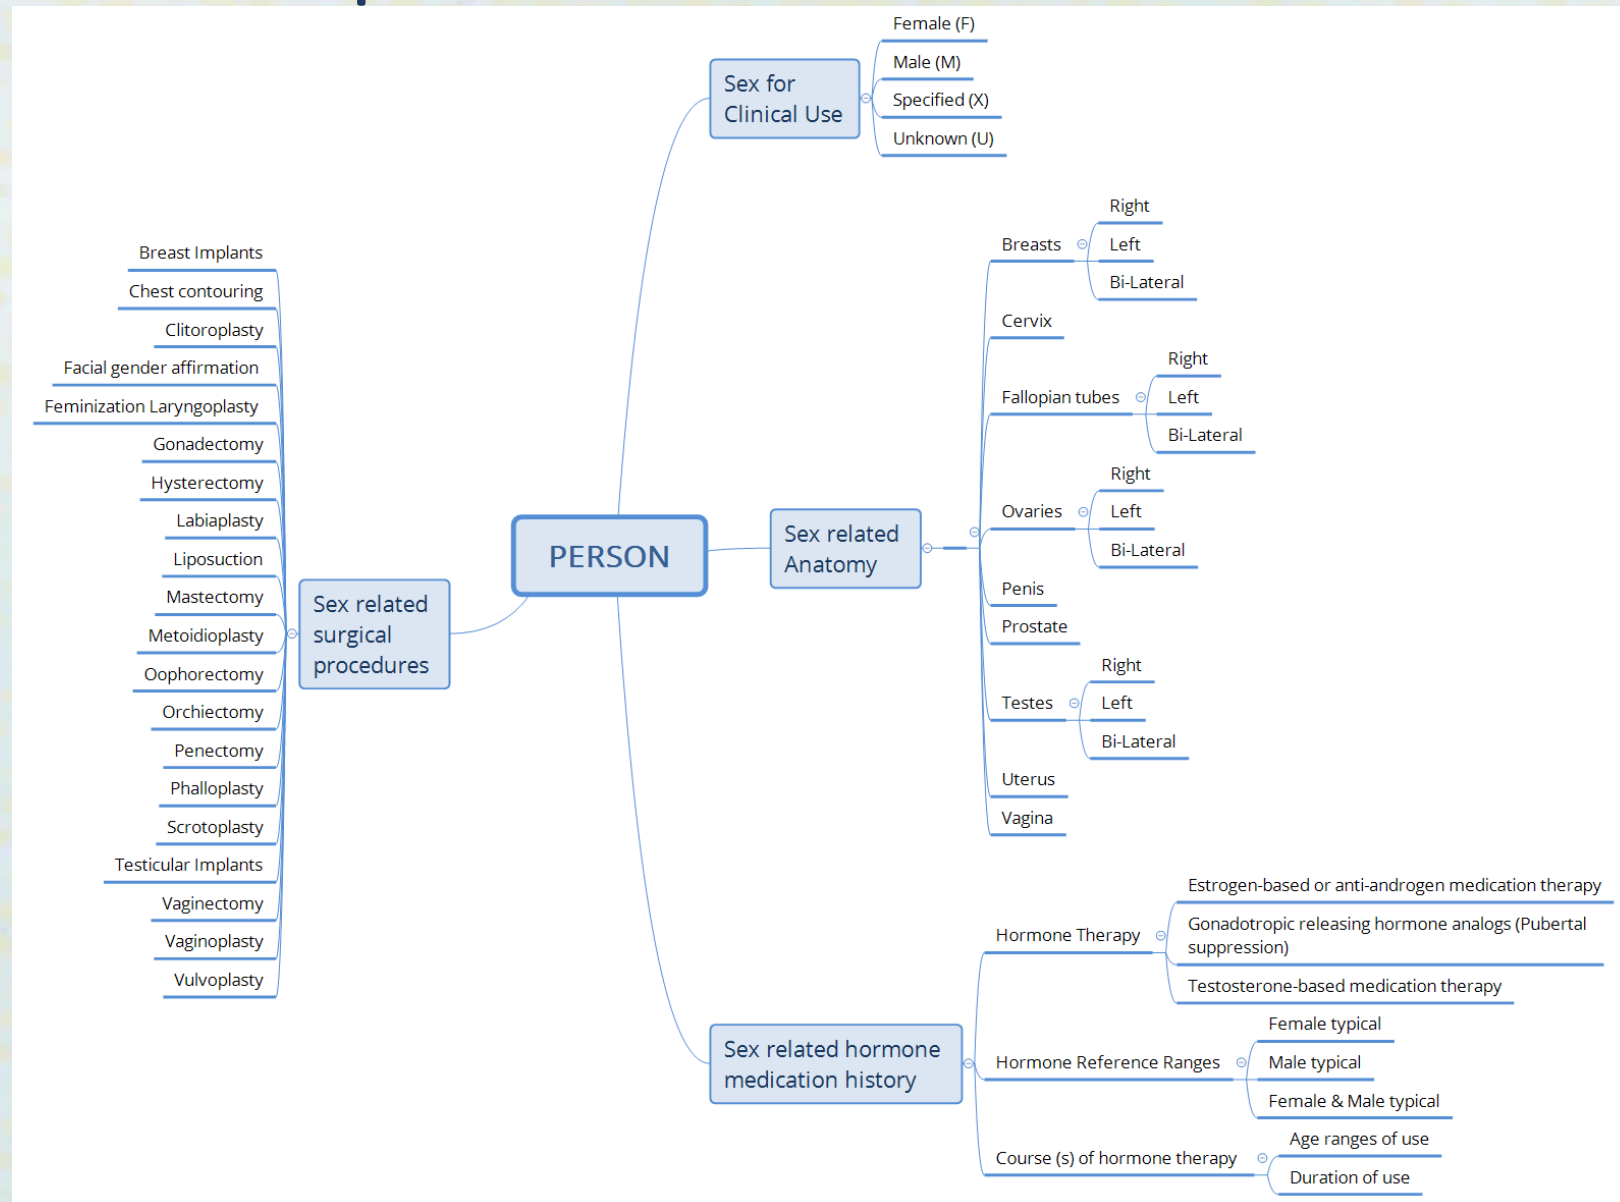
PERSON

Sex for Clinical Use
Female (F)
Male (M)
Specified (X)
Unknown (U)

Sex related Anatomy
Breasts
Right
Left
Bi-Lateral
Cervix
Fallopian tubes
Right
Left
Bi-Lateral
Ovaries
Right
Left
Bi-Lateral
Penis
Prostate
Testes
Right
Left
Bi-Lateral
Uterus
Vagina

Sex related surgical procedures
Breast Implants
Chest contouring
Clitoroplasty
Facial gender affirmation
Feminization Laryngoplasty
Gonadectomy
Hysterectomy
Labiaplasty
Liposuction
Mastectomy
Metoidioplasty
Oophorectomy
Orchiectomy
Penectomy
Phalloplasty
Scrotoplasty
Testicular Implants
Vaginectomy
Vaginoplasty
Vulvoplasty

Sex related hormone medication history
Hormone Therapy
Estrogen-based or anti-androgen medication therapy
Gonadotropic releasing hormone analogs (Pubertal suppression)
Testosterone-based medication therapy
Hormone Reference Ranges
Female typical
Male typical
Female & Male typical
Course (s) of hormone therapy
Age ranges of use
Duration of use